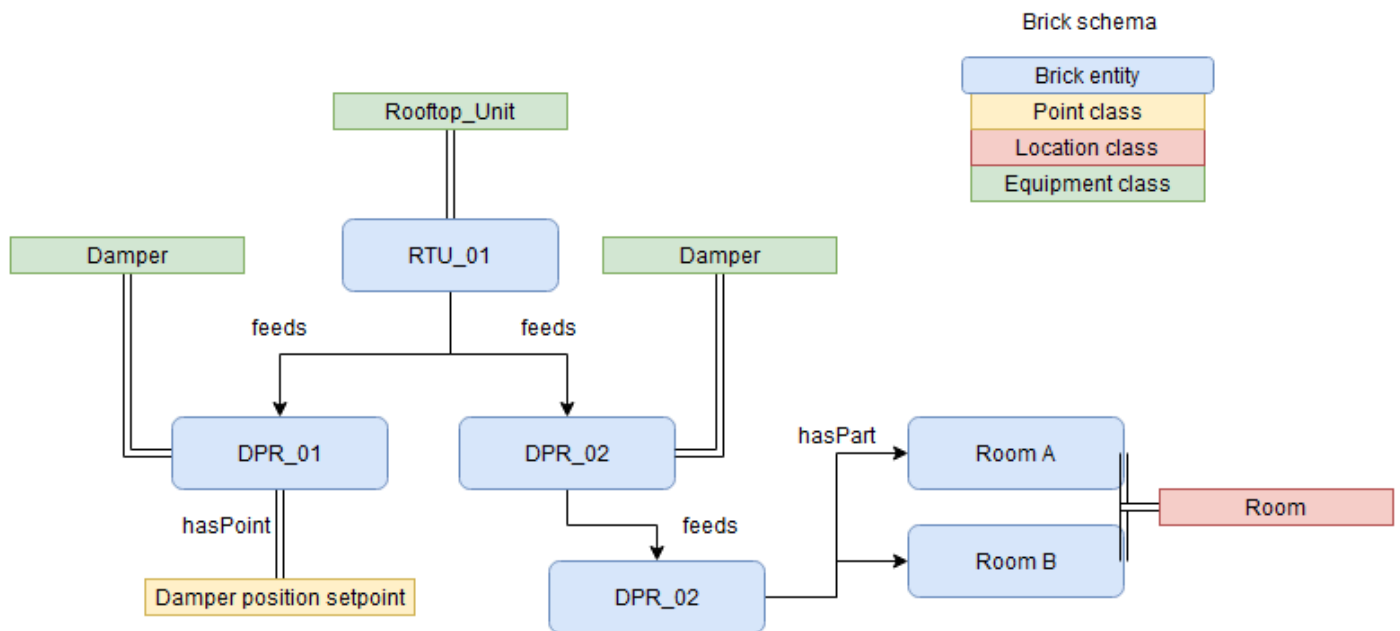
Brick schema

Brick entity

Point class

Location class

Equipment class

Rooftop_Unit

RTU_01

Damper

Damper

feeds

feeds

DPR_01

DPR_02

hasPoint

Damper position setpoint

feeds

DPR_02

hasPart

Room A

Room B

Room